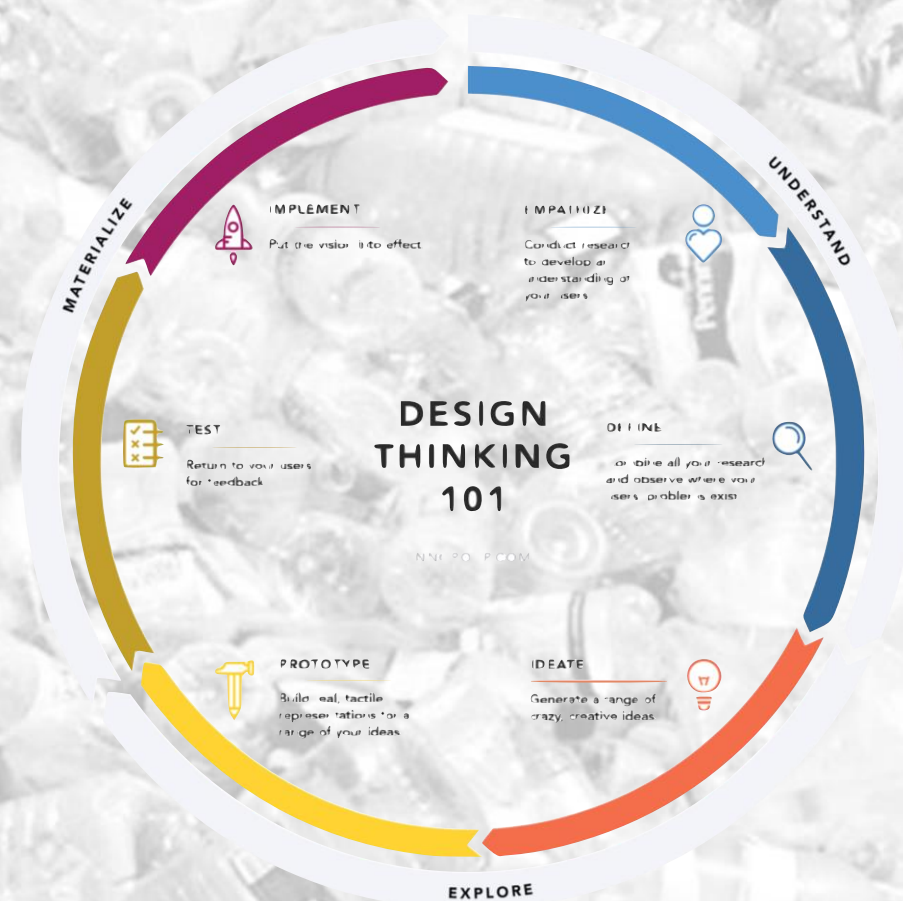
UNDERSTAND

EMPATHIZE
Conduct research to develop an understanding of your users

DEFINE
Combine all your research and observe where your users' problems exist

DESIGN THINKING 101

NNGROUP.COM

IDEATE
Generate a range of crazy, creative ideas

EXPLORE

PROTOTYPE
Build real, tactile representations for a range of your ideas

TEST
Return to your users for feedback

MATERIALIZE

IMPLEMENT
Put the vision into effect